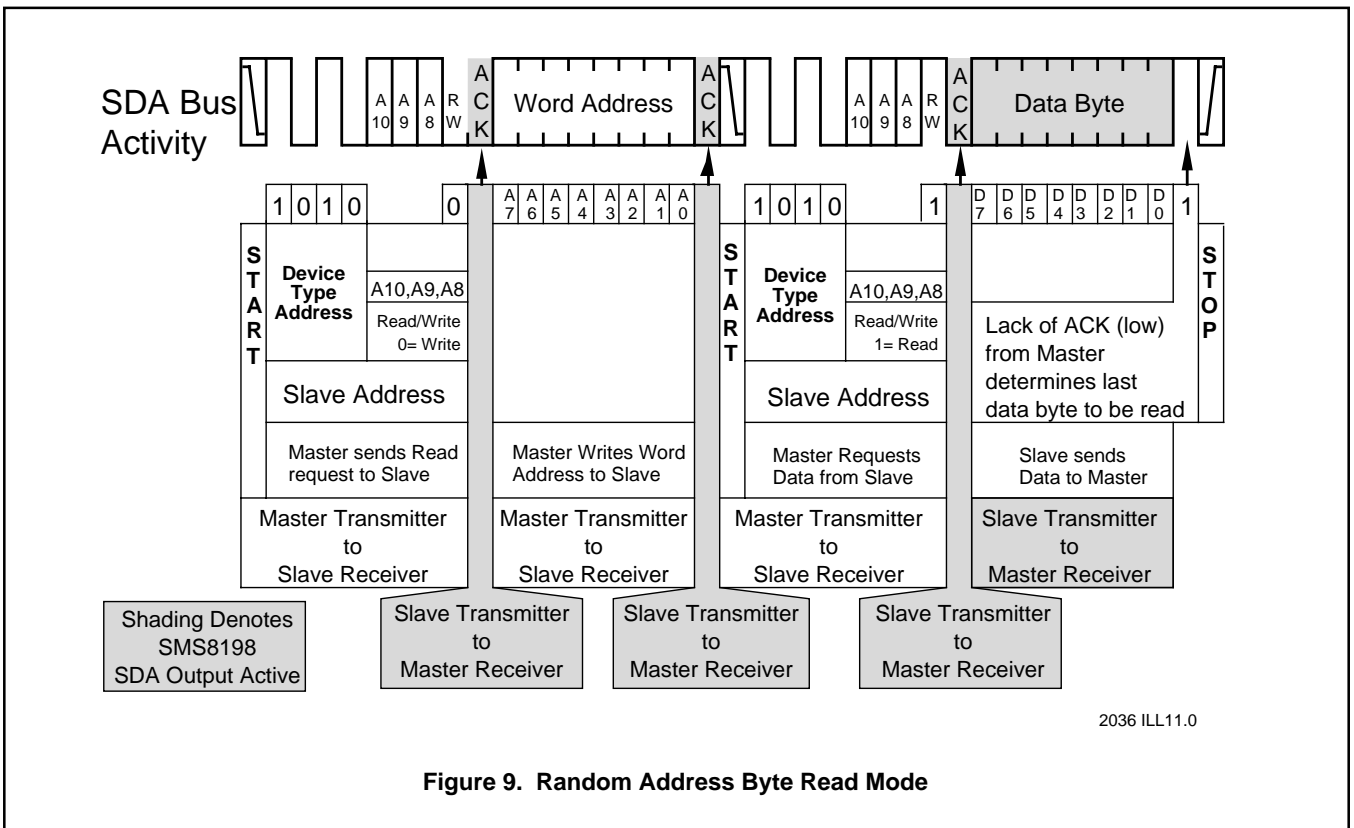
SDA Bus Activity

A10 A9 A8 RW ACK Word Address ACK A10 A9 A8 RW ACK Data Byte

1 0 1 0 0 A7 A6 A5 A4 A3 A2 A1 A0 1 0 1 0 1 D7 D6 D5 D4 D3 D2 D1 D0 1

START

Device Type Address

A10,A9,A8

Read/Write 0= Write

Slave Address

Master sends Read request to Slave

Master Transmitter to Slave Receiver

Master Writes Word Address to Slave

Master Transmitter to Slave Receiver

START

Device Type Address

A10,A9,A8

Read/Write 1= Read

Slave Address

Master Requests Data from Slave

Master Transmitter to Slave Receiver

Lack of ACK (low) from Master determines last data byte to be read

Slave sends Data to Master

Slave Transmitter to Master Receiver

STOP

Shading Denotes SMS8198 SDA Output Active

Slave Transmitter to Master Receiver

Slave Transmitter to Master Receiver

Slave Transmitter to Master Receiver

2036 ILL11.0

Figure 9. Random Address Byte Read Mode